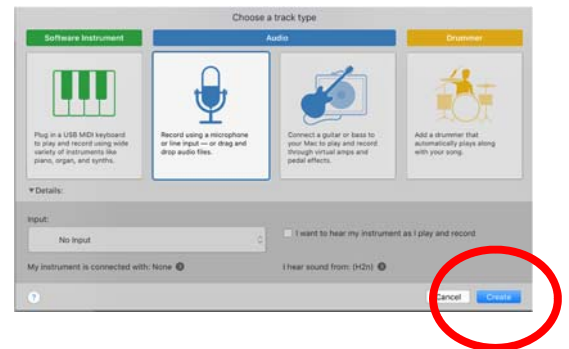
Choose a track type

Software Instrument

Audio

Drummer

Plug in a USB MIDI keyboard to play and record using wide variety of instruments like piano, organ, and synths.

Record using a microphone or line input — or drag and drop audio files.

Connect a guitar or bass to your Mac to play and record through virtual amps and pedal effects.

Add a drummer that automatically plays along with your song.

▼Details:

Input:

No Input

I want to hear my instrument as I play and record

My instrument is connected with: None

I hear sound from: (H2n)

?

Cancel

Create